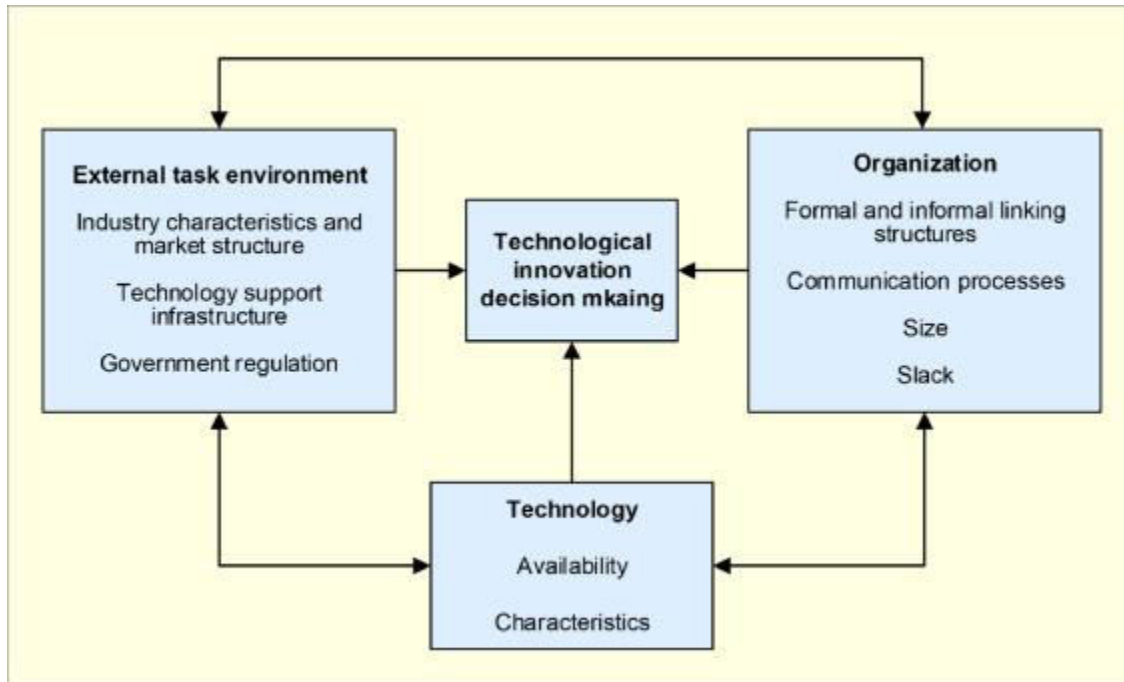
External task environment

Industry characteristics and market structure

Technology support infrastructure

Government regulation

Technological innovation decision mkaing

Organization

Formal and informal linking structures

Communication processes

Size

Slack

Technology

Availability

Characteristics